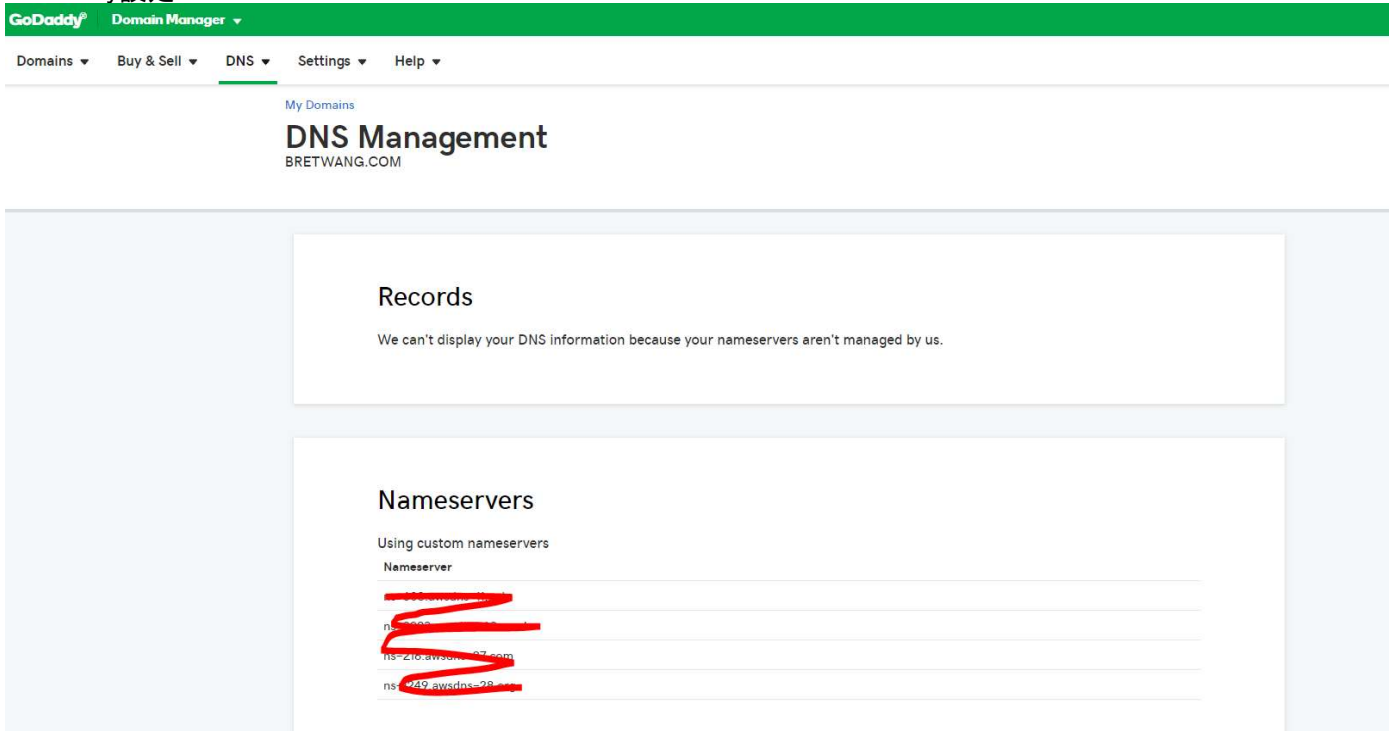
GoDaddy Domain Manager

Domains Buy & Sell DNS Settings Help

My Domains

DNS Management
BRETWANG.COM

Records

We can't display your DNS information because your nameservers aren't managed by us.

Nameservers

Using custom nameservers

| Nameserver |
|---|
| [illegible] |
| ns-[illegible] |
| ns-218.awsd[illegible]27.com |
| ns-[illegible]249.awsdns-28.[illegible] |